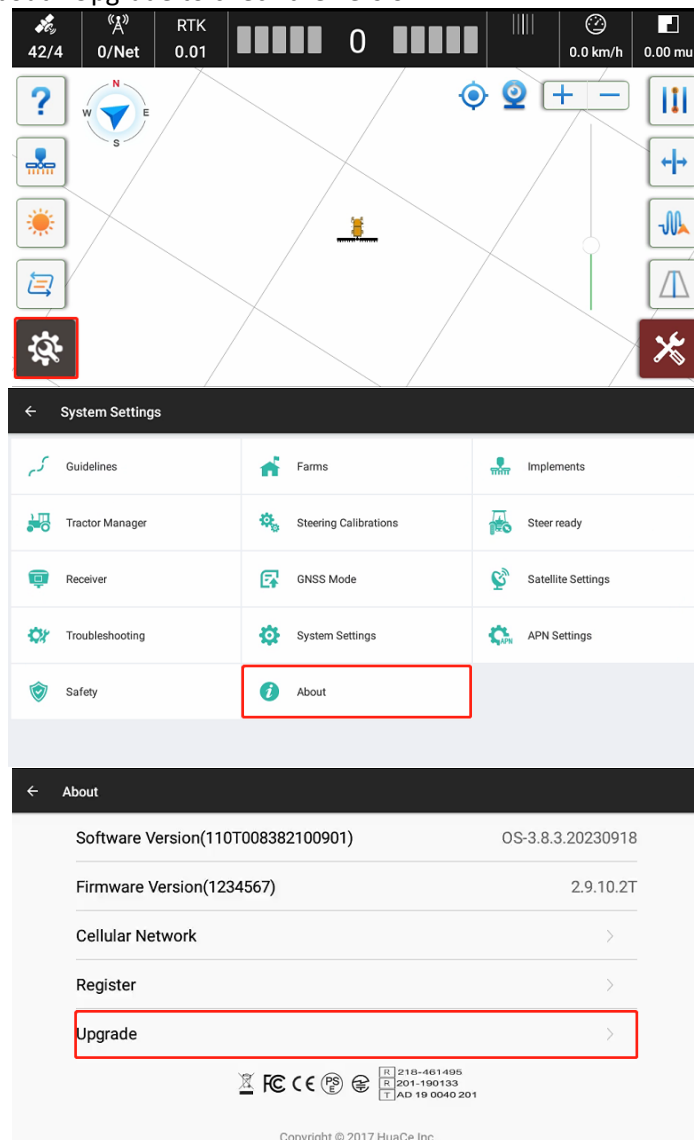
42/4 0/Net RTK 0.01 0 0.0 km/h 0.00 mu

N
W E
S

System Settings

| Guidelines | Farms | Implements |
|---|---|---|
| Tractor Manager | Steering Calibrations | Steer ready |
| Receiver | GNSS Mode | Satellite Settings |
| Troubleshooting | System Settings | APN Settings |
| Safety | About | |

About

Software Version(110T008382100901) OS-3.8.3.20230918

Firmware Version(1234567) 2.9.10.2T

Cellular Network

Register

Upgrade

R 218-461495
R 201-190133
T AD 19 0040 201

Copyright © 2017 HuaCe Inc